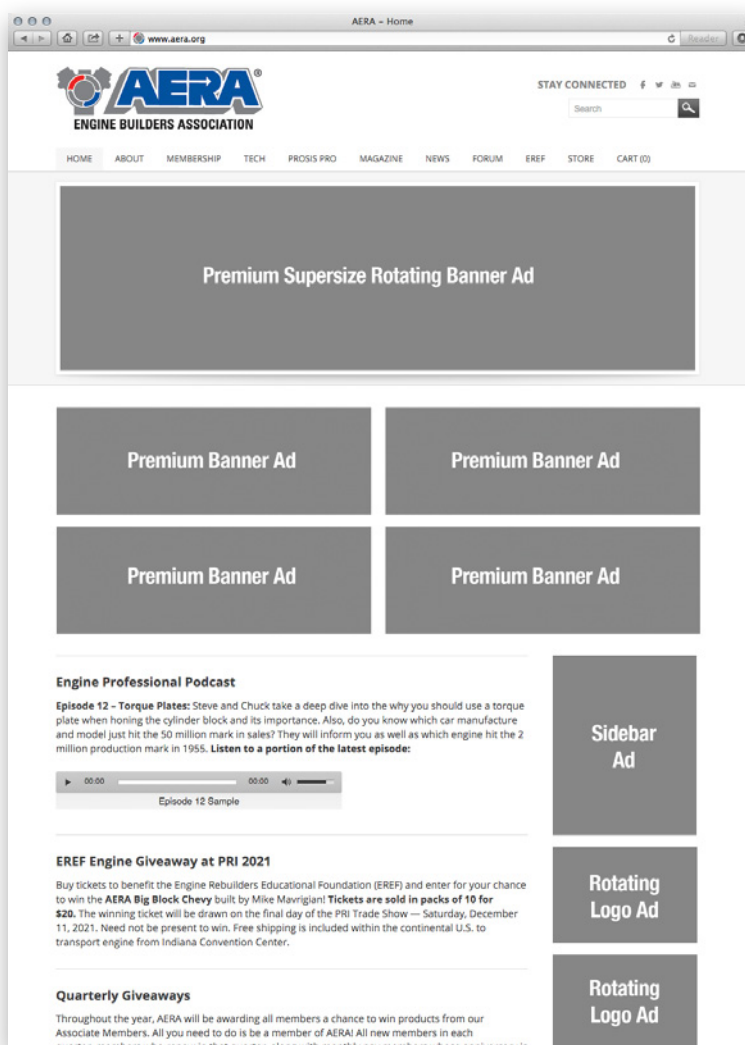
AERA – Home

www.aera.org

Reader

AERA®

ENGINE BUILDERS ASSOCIATION

STAY CONNECTED

Search

HOME ABOUT MEMBERSHIP TECH PROSIS PRO MAGAZINE NEWS FORUM EREF STORE CART (0)

Premium Supersize Rotating Banner Ad

Premium Banner Ad

Premium Banner Ad

Premium Banner Ad

Premium Banner Ad

Engine Professional Podcast

**Episode 12 – Torque Plates:** Steve and Chuck take a deep dive into the why you should use a torque plate when honing the cylinder block and its importance. Also, do you know which car manufacture and model just hit the 50 million mark in sales? They will inform you as well as which engine hit the 2 million production mark in 1955. **Listen to a portion of the latest episode:**

00:00 00:00

Episode 12 Sample

Sidebar Ad

EREF Engine Giveaway at PRI 2021

Buy tickets to benefit the Engine Rebuilders Educational Foundation (EREF) and enter for your chance to win the **AERA Big Block Chevy** built by Mike Mavrigian! **Tickets are sold in packs of 10 for $20.** The winning ticket will be drawn on the final day of the PRI Trade Show — Saturday, December 11, 2021. Need not be present to win. Free shipping is included within the continental U.S. to transport engine from Indiana Convention Center.

Rotating Logo Ad

Quarterly Giveaways

Throughout the year, AERA will be awarding all members a chance to win products from our Associate Members. All you need to do is be a member of AERA! All new members in each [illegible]

Rotating Logo Ad